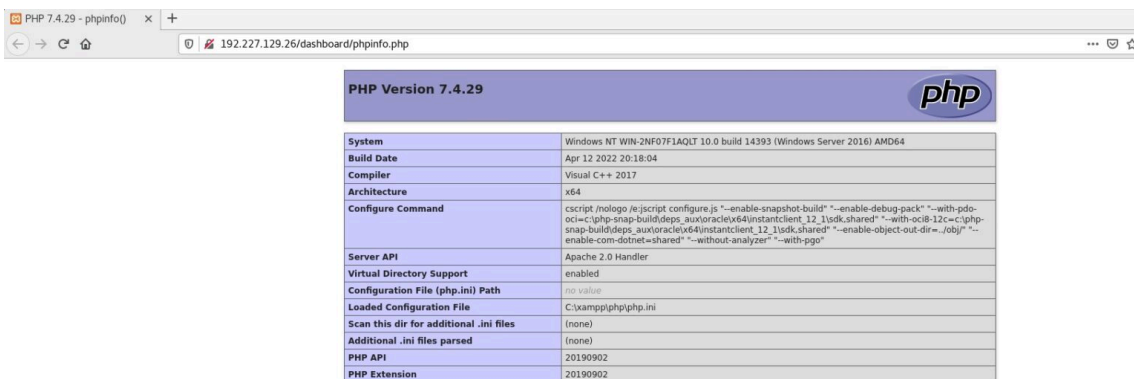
PHP 7.4.29 - phpinfo() × +

192.227.129.26/dashboard/phpinfo.php

PHP Version 7.4.29

php

| System | Windows NT WIN-2NF07F1AQLT 10.0 build 14393 (Windows Server 2016) AMD64 |
|---|---|
| Build Date | Apr 12 2022 20:18:04 |
| Compiler | Visual C++ 2017 |
| Architecture | x64 |
| Configure Command | cscript /nologo /e:jscript configure.js "--enable-snapshot-build" "--enable-debug-pack" "--with-pdo-oci=c:\php-snap-build\deps_aux\oracle\x64\instantclient_12_1\sdk,shared" "--with-oci8-12c=c:\php-snap-build\deps_aux\oracle\x64\instantclient_12_1\sdk,shared" "--enable-object-out-dir=../obj/" "--enable-com-dotnet=shared" "--without-analyzer" "--with-pgo" |
| Server API | Apache 2.0 Handler |
| Virtual Directory Support | enabled |
| Configuration File (php.ini) Path | no value |
| Loaded Configuration File | C:\xampp\php\php.ini |
| Scan this dir for additional .ini files | (none) |
| Additional .ini files parsed | (none) |
| PHP API | 20190902 |
| PHP Extension | 20190902 |